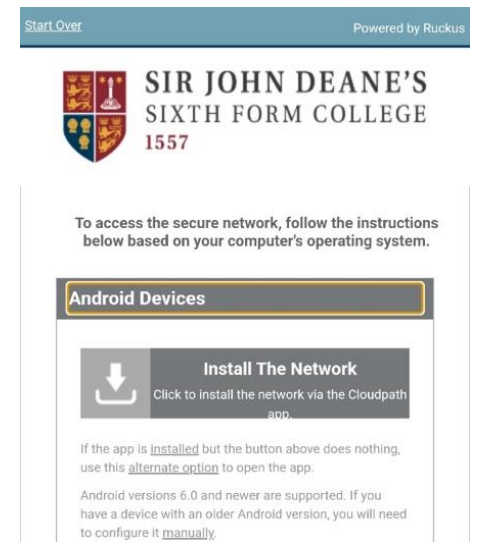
Start Over

Powered by Ruckus

SIR JOHN DEANE'S
SIXTH FORM COLLEGE
1557

To access the secure network, follow the instructions below based on your computer's operating system.

Android Devices

Install The Network
Click to install the network via the Cloudpath app.

If the app is installed but the button above does nothing, use this alternate option to open the app.

Android versions 6.0 and newer are supported. If you have a device with an older Android version, you will need to configure it manually.